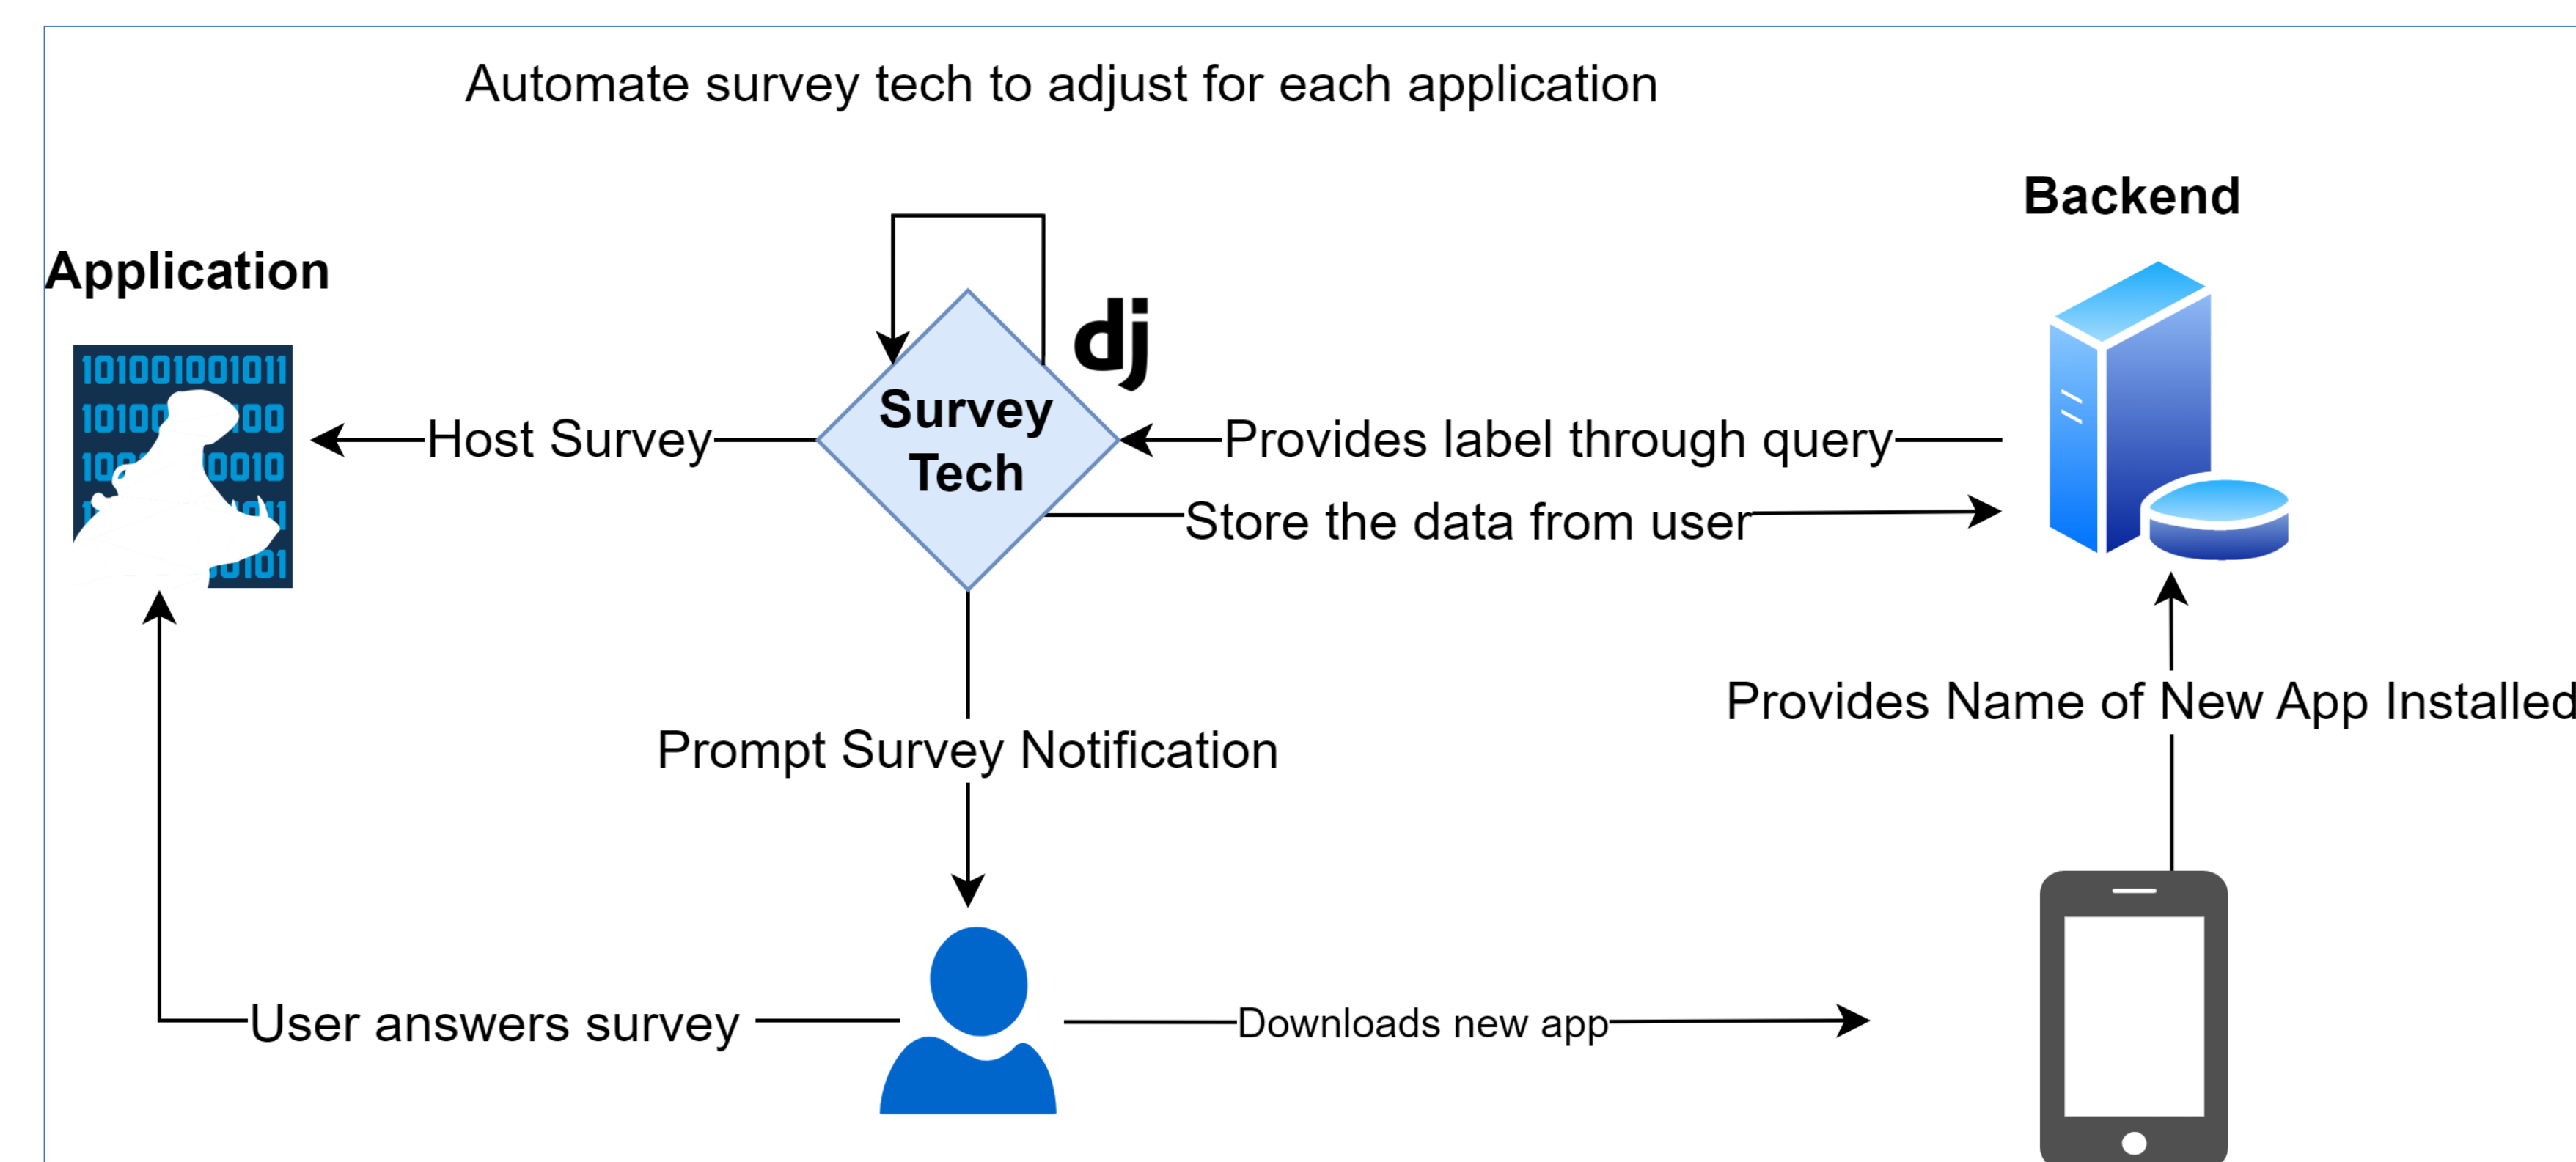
Automate survey tech to adjust for each application

Backend

Application

dj

Survey Tech

Host Survey

Provides label through query

Store the data from user

Provides Name of New App Installed

Prompt Survey Notification

User answers survey

Downloads new app